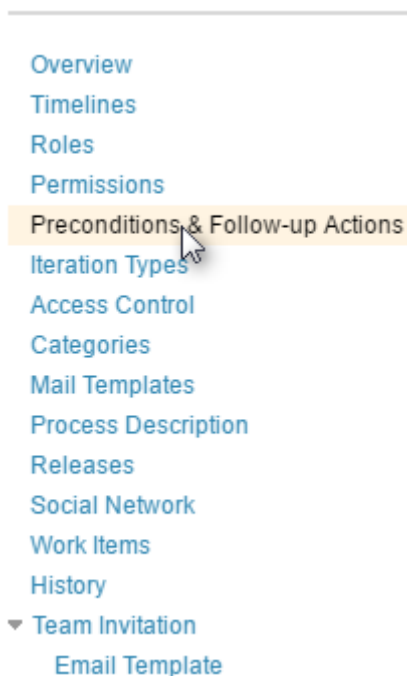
Overview
Timelines
Roles
Permissions
Preconditions & Follow-up Actions
Iteration Types
Access Control
Categories
Mail Templates
Process Description
Releases
Social Network
Work Items
History
Team Invitation
Email Template